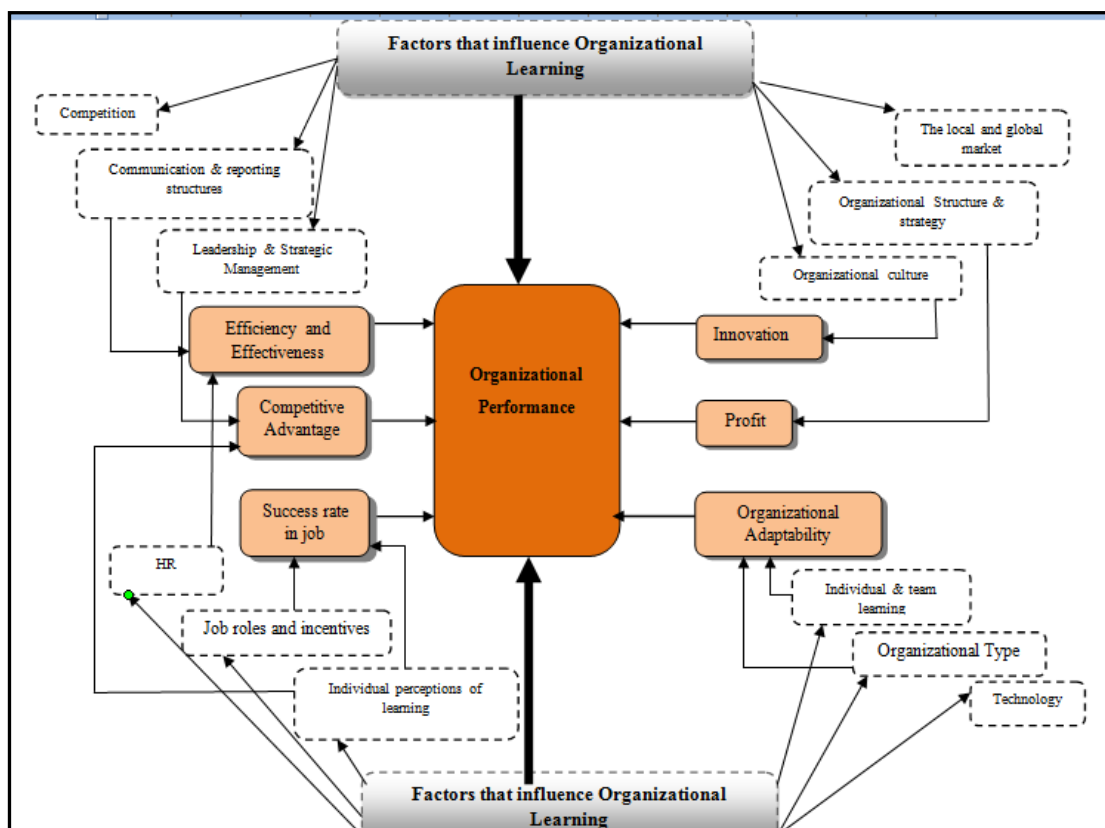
Factors that influence Organizational Learning

Competition

Communication & reporting structures

Leadership & Strategic Management

The local and global market

Organizational Structure & strategy

Organizational culture

Efficiency and Effectiveness

Competitive Advantage

Organizational Performance

Innovation

Profit

Success rate in job

Organizational Adaptability

HR

Individual & team learning

Job roles and incentives

Organizational Type

Individual perceptions of learning

Technology

Factors that influence Organizational Learning